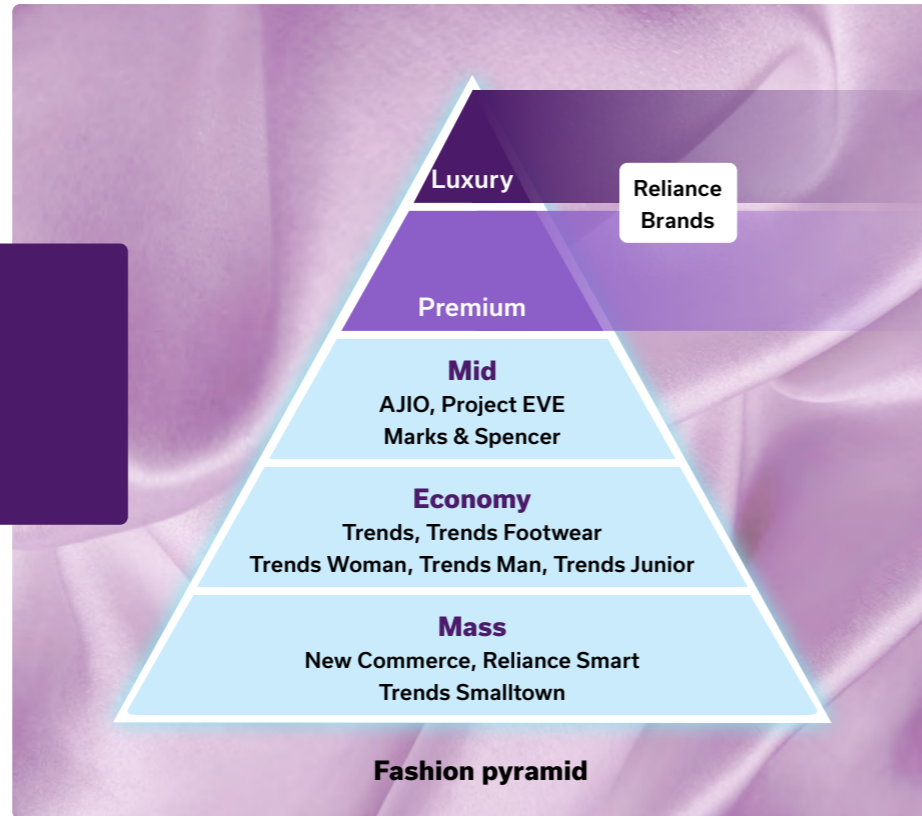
Luxury

Reliance Brands

Premium

Mid
AJIO, Project EVE
Marks & Spencer

Economy
Trends, Trends Footwear
Trends Woman, Trends Man, Trends Junior

Mass
New Commerce, Reliance Smart
Trends Smalltown

Fashion pyramid